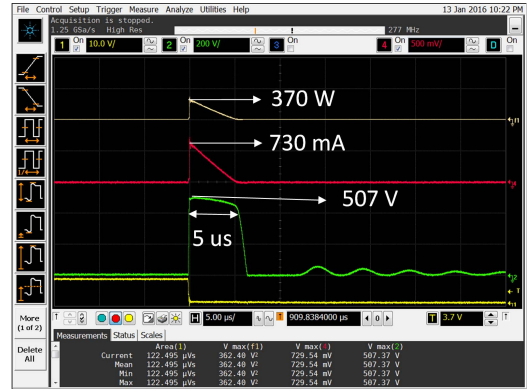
File Control Setup Trigger Measure Analyze Utilities Help 13 Jan 2016 10:22 PM

Acquisition is stopped.
1.25 GSa/s High Res 277 MHz

1 On 10.0 V/ 2 On 200 V/ 3 On 4 On 500 mV/ D On

370 W

730 mA

507 V

5 us

More (1 of 2)

Delete All

H 5.00 µs/ 909.8384000 µs T 3.7 V

Measurements Status Scales

| | Area(1) | V max(f1) | V max(4) | V max(2) |
|---|---|---|---|---|
| Current | 122.495 µVs | 362.40 V² | 729.54 mV | 507.37 V |
| Mean | 122.495 µVs | 362.40 V² | 729.54 mV | 507.37 V |
| Min | 122.495 µVs | 362.40 V² | 729.54 mV | 507.37 V |
| Max | 122.495 µVs | 362.40 V² | 729.54 mV | 507.37 V |